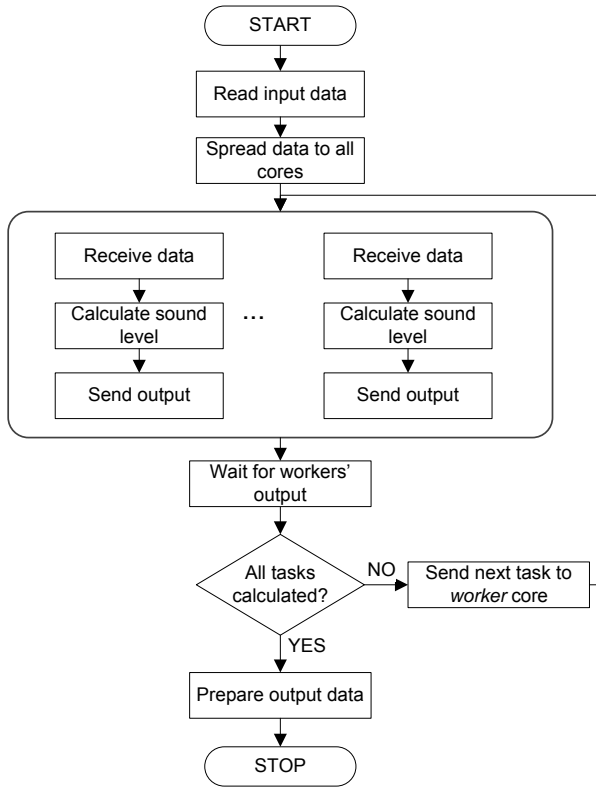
START

Read input data

Spread data to all cores

Receive data

Calculate sound level

Send output

...

Receive data

Calculate sound level

Send output

Wait for workers' output

All tasks calculated?

NO

Send next task to *worker* core

YES

Prepare output data

STOP